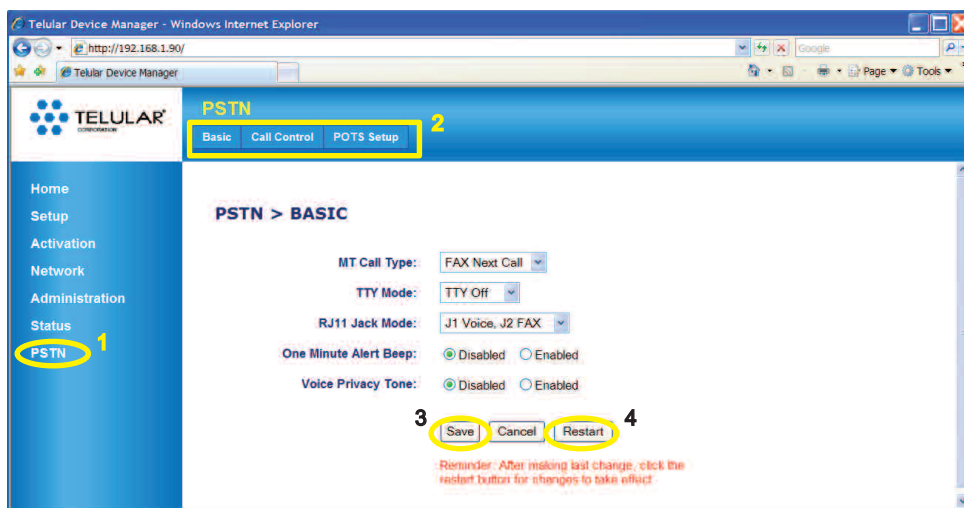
Telular Device Manager - Windows Internet Explorer

http://192.168.1.90/

Google

Telular Device Manager

Page ▾ Tools ▾

TELULAR CORPORATION

PSTN

Basic | Call Control | POTS Setup

2

Home
Setup
Activation
Network
Administration
Status
PSTN

1

PSTN > BASIC

MT Call Type: FAX Next Call
TTY Mode: TTY Off
RJ11 Jack Mode: J1 Voice, J2 FAX
One Minute Alert Beep: Disabled Enabled
Voice Privacy Tone: Disabled Enabled

3 Save Cancel Restart 4

Reminder: After making last change, click the restart button for changes to take effect